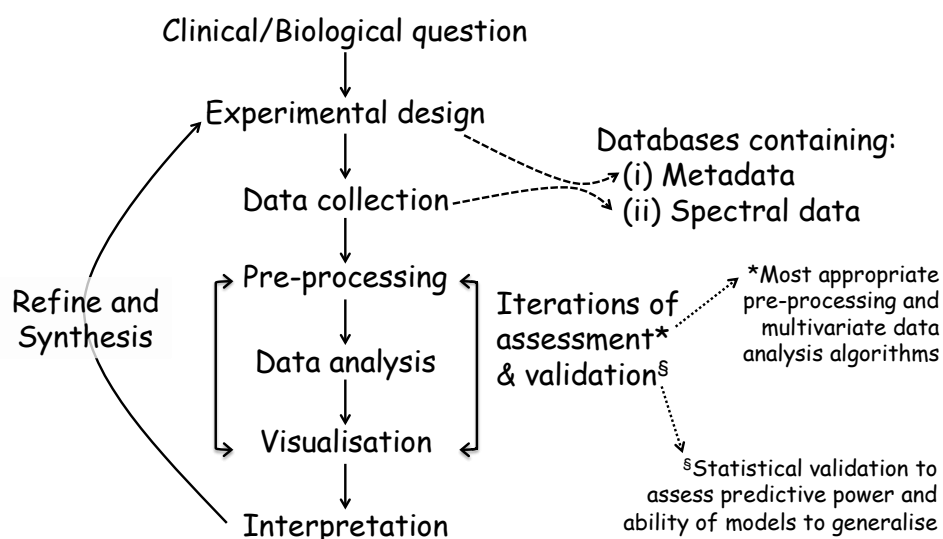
Clinical/Biological question

Experimental design

Data collection

Databases containing:
(i) Metadata
(ii) Spectral data

Refine and Synthesis

Pre-processing

Data analysis

Visualisation

Interpretation

Iterations of assessment* & validation§

*Most appropriate pre-processing and multivariate data analysis algorithms

§Statistical validation to assess predictive power and ability of models to generalise